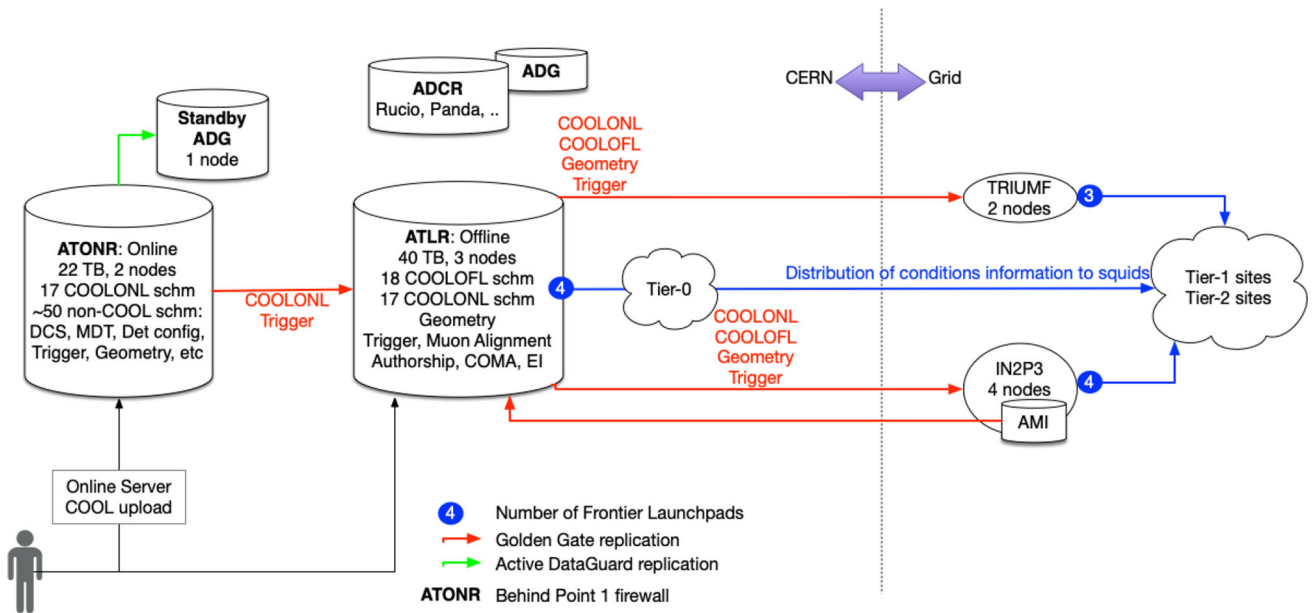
ADCR
Rucio, Panda, ..

ADG

CERN

Grid

Standby
ADG
1 node

COOLONL
COOLOFL
Geometry
Trigger

ATONR: Online
22 TB, 2 nodes
17 COOLONL schm
~50 non-COOL schm:
DCS, MDT, Det config,
Trigger, Geometry, etc

COOLONL
Trigger

ATLR: Offline
40 TB, 3 nodes
18 COOLOFL schm
17 COOLONL schm
Geometry
Trigger, Muon Alignment
Authorship, COMA, EI

4

Tier-0

TRIUMF
2 nodes

3

Distribution of conditions information to squids

Tier-1 sites
Tier-2 sites

COOLONL
COOLOFL
Geometry
Trigger

IN2P3
4 nodes

4

AMI

Online Server
COOL upload

4 Number of Frontier Launchpads
Golden Gate replication
Active DataGuard replication
ATONR Behind Point 1 firewall